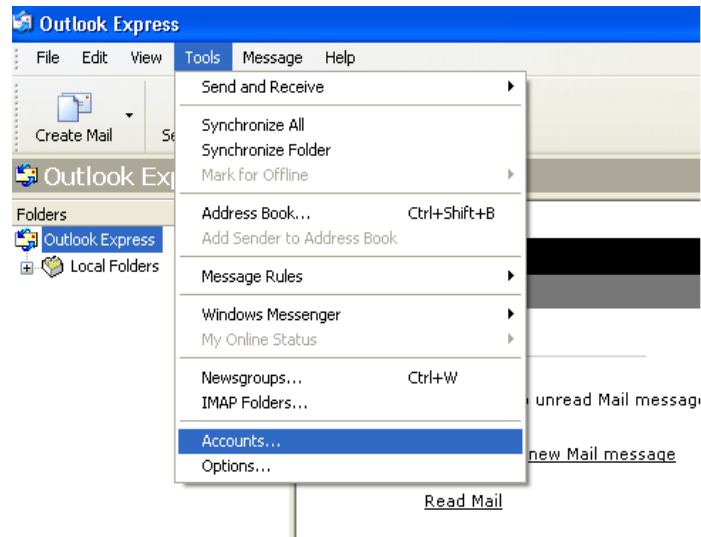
Outlook Express

File Edit View Tools Message Help

Create Mail Se

Outlook Ex

Folders

Outlook Express

Local Folders

Send and Receive

Synchronize All

Synchronize Folder

Mark for Offline

Address Book... Ctrl+Shift+B

Add Sender to Address Book

Message Rules

Windows Messenger

My Online Status

Newsgroups... Ctrl+W

IMAP Folders...

Accounts...

Options...

unread Mail messag

new Mail message

Read Mail